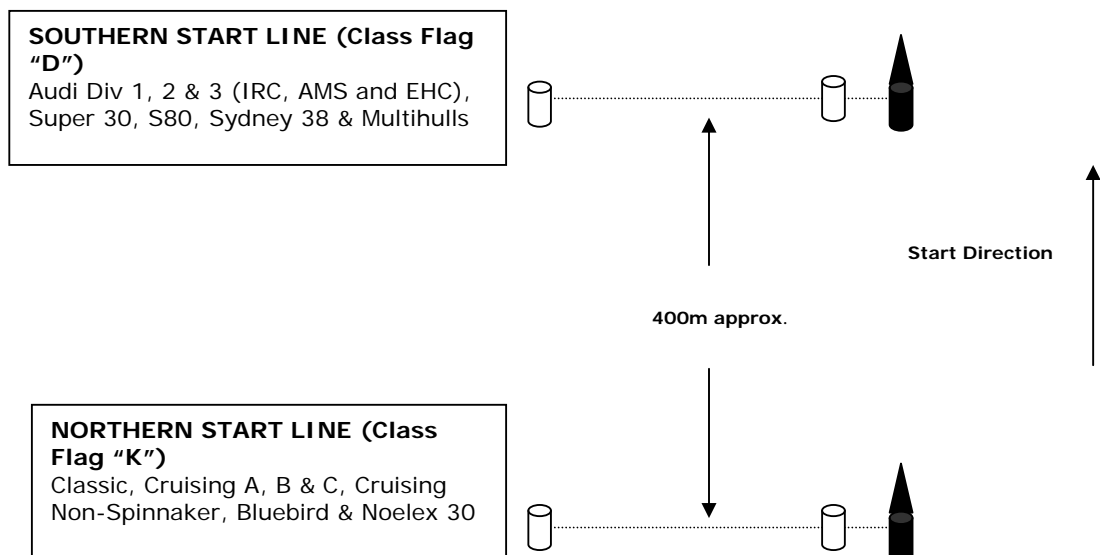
**SOUTHERN START LINE (Class Flag "D")**
Audi Div 1, 2 & 3 (IRC, AMS and EHC), Super 30, S80, Sydney 38 & Multihulls

**Start Direction**

**400m approx**.

**NORTHERN START LINE (Class Flag "K")**
Classic, Cruising A, B & C, Cruising Non-Spinnaker, Bluebird & Noelex 30